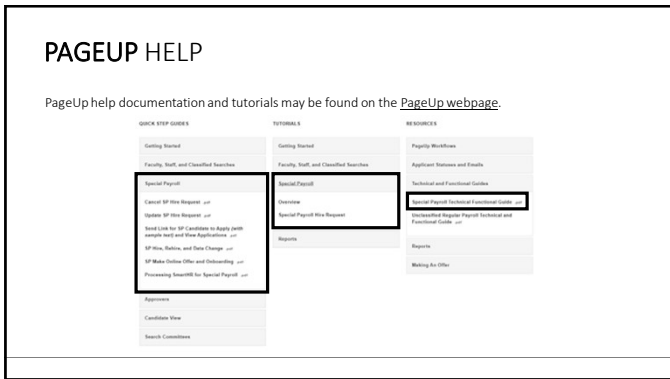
PAGEUP HELP

PageUp help documentation and tutorials may be found on the PageUp webpage.

QUICK STEP GUIDES

Getting Started

Faculty, Staff, and Classified Searches

Special Payroll

Cancel SP Hire Request pdf

Update SP Hire Request pdf

Send Link for SP Candidate to Apply (with sample text) and View Applications pdf

SP Hire, Rehire, and Data Change pdf

SP Make Online Offer and Onboarding pdf

Processing SmartHR for Special Payroll pdf

Approvers

Candidate View

Search Committees

TUTORIALS

Getting Started

Faculty, Staff, and Classified Searches

Special Payroll

Overview

Special Payroll Hire Request

Reports

RESOURCES

PageUp Workflows

Applicant Statuses and Emails

Technical and Functional Guides

Special Payroll Technical Functional Guide pdf

Unclassified Regular Payroll Technical and Functional Guide pdf

Reports

Making An Offer